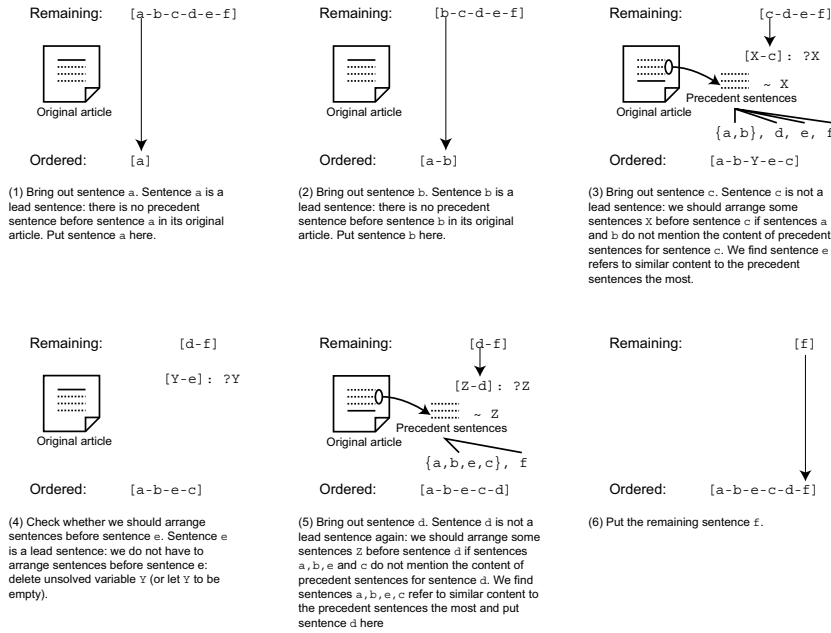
Remaining: [a-b-c-d-e-f]

Original article

Ordered: [a]

(1) Bring out sentence a. Sentence a is a lead sentence: there is no precedent sentence before sentence a in its original article. Put sentence a here.

Remaining: [b-c-d-e-f]

Original article

Ordered: [a-b]

(2) Bring out sentence b. Sentence b is a lead sentence: there is no precedent sentence before sentence b in its original article. Put sentence b here.

Remaining: [c-d-e-f]

[X-c]: ?X

~ X

Precedent sentences

Original article

{a,b}, d, e, f

Ordered: [a-b-Y-e-c]

(3) Bring out sentence c. Sentence c is not a lead sentence: we should arrange some sentences X before sentence c if sentences a and b do not mention the content of precedent sentences for sentence c. We find sentence e refers to similar content to the precedent sentences the most.

Remaining: [d-f]

[Y-e]: ?Y

Original article

Ordered: [a-b-e-c]

(4) Check whether we should arrange sentences before sentence e. Sentence e is a lead sentence: we do not have to arrange sentences before sentence e: delete unsolved variable Y (or let Y to be empty).

Remaining: [d-f]

[Z-d]: ?Z

~ Z

Precedent sentences

{a,b,e,c}, f

Ordered: [a-b-e-c-d]

(5) Bring out sentence d. Sentence d is not a lead sentence again: we should arrange some sentences Z before sentence d if sentences a,b,e and c do not mention the content of precedent sentences for sentence d. We find sentences a,b,e,c refer to similar content to the precedent sentences the most and put sentence d here

Remaining: [f]

Ordered: [a-b-e-c-d-f]

(6) Put the remaining sentence f.